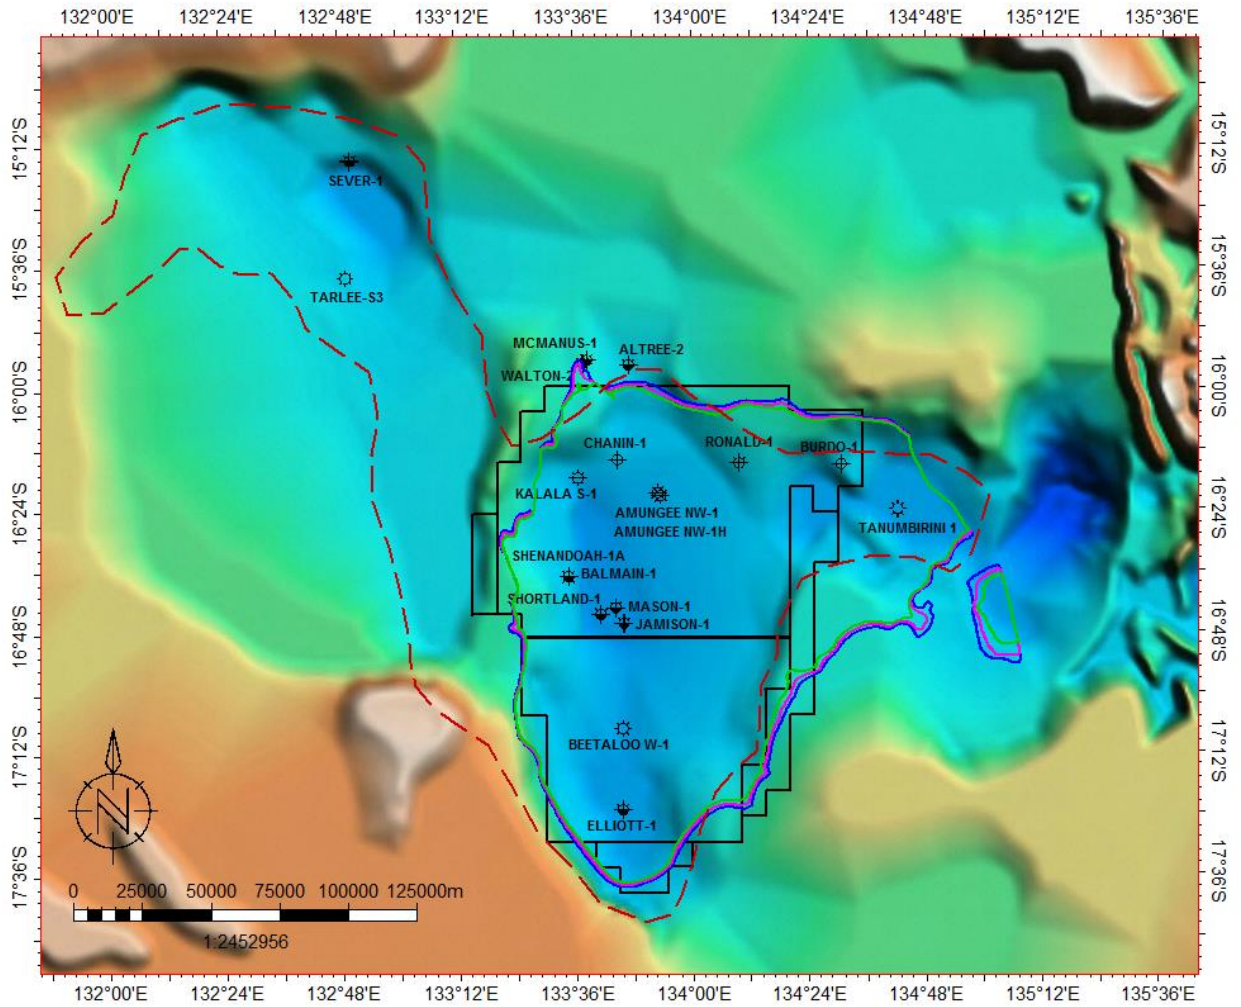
132°00'E 132°24'E 132°48'E 133°12'E 133°36'E 134°00'E 134°24'E 134°48'E 135°12'E 135°36'E

15°12'S
15°36'S
16°00'S
16°24'S
16°48'S
17°12'S
17°36'S

SEVER-1
TARLEE-S3
MCMANUS-1
ALTREE-2
WALTON-2
CHANIN-1
RONALD-1
BURDO-1
KALALA S-1
AMUNGEE NW-1
AMUNGEE NW-1H
TANUMBIRINI 1
SHENANDOAH-1A
BALMAIN-1
SHORTLAND-1
MASON-1
JAMISON-1
BEETALOO W-1
ELLIOTT-1

N

0 25000 50000 75000 100000 125000m
1:2452956

132°00'E 132°24'E 132°48'E 133°12'E 133°36'E 134°00'E 134°24'E 134°48'E 135°12'E 135°36'E

15°12'S
15°36'S
16°00'S
16°24'S
16°48'S
17°12'S
17°36'S